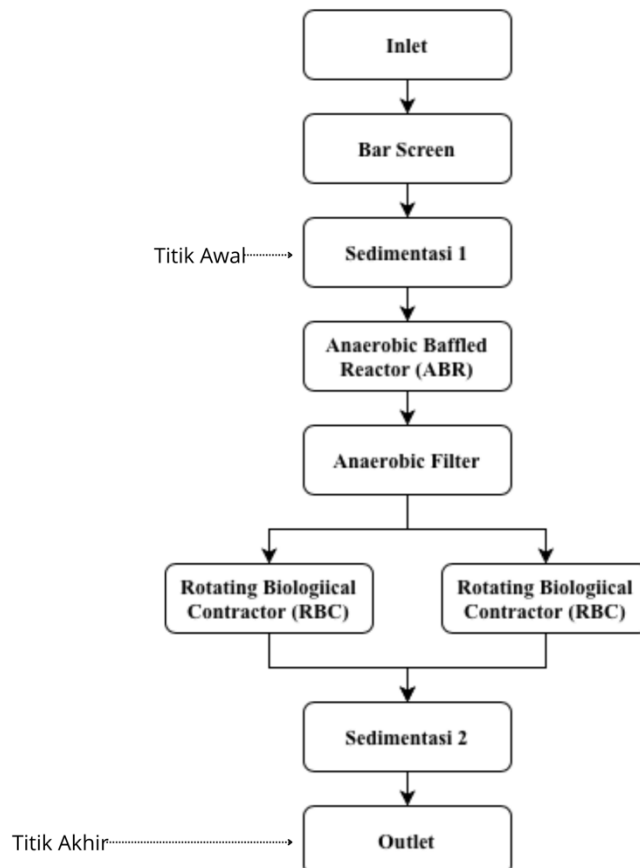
Inlet

Bar Screen

Titik Awal

Sedimentasi 1

Anaerobic Baffled Reactor (ABR)

Anaerobic Filter

Rotating Biologiical Contractor (RBC)

Rotating Biologiical Contractor (RBC)

Sedimentasi 2

Titik Akhir

Outlet